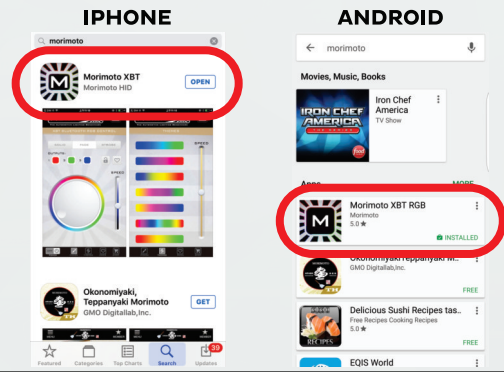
IPHONE

morimoto

Morimoto XBT
Morimoto HID
OPEN

Okonomiyaki, Teppanyaki Morimoto
GMO Digitallab,Inc.
GET

Featured Categories Top Charts Search Updates 39

ANDROID

morimoto

Movies, Music, Books

IRON CHEF AMERICA
Iron Chef America
TV Show

Apps MORE

Morimoto XBT RGB
Morimoto
5.0 ★
INSTALLED

Okonomiyaki,Teppanyaki M...
GMO Digitallab,Inc.
FREE

Delicious Sushi Recipes tas...
Free Recipes Cooking Recipes
5.0 ★
FREE

EQIS World